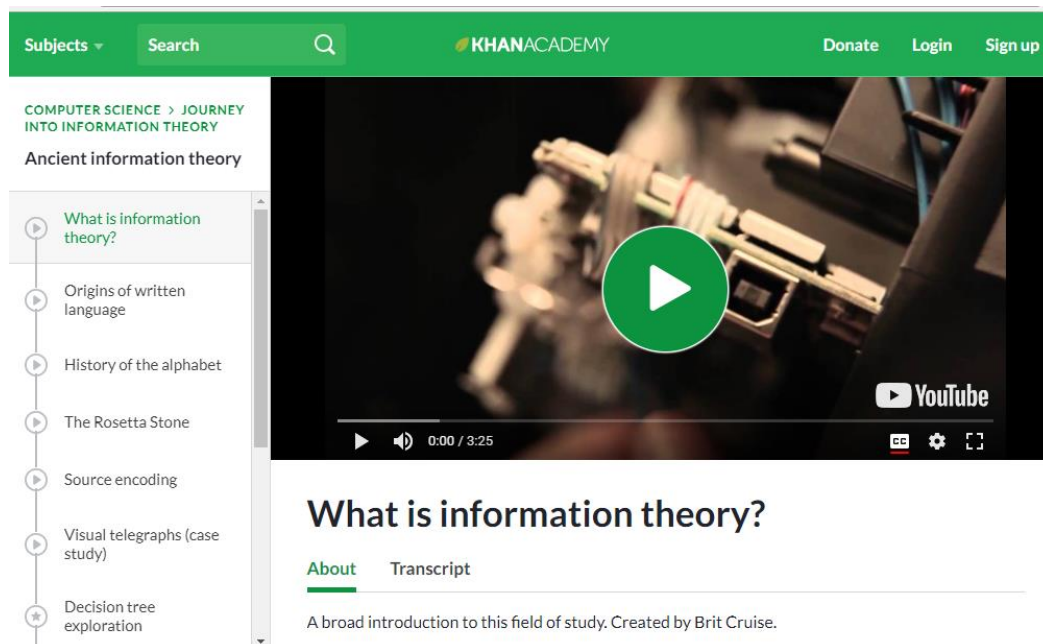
Subjects Search KHANACADEMY Donate Login Sign up

COMPUTER SCIENCE > JOURNEY INTO INFORMATION THEORY

Ancient information theory

What is information theory?

Origins of written language

History of the alphabet

The Rosetta Stone

Source encoding

Visual telegraphs (case study)

Decision tree exploration

YouTube

0:00 / 3:25

CC

What is information theory?

About Transcript

A broad introduction to this field of study. Created by Brit Cruise.